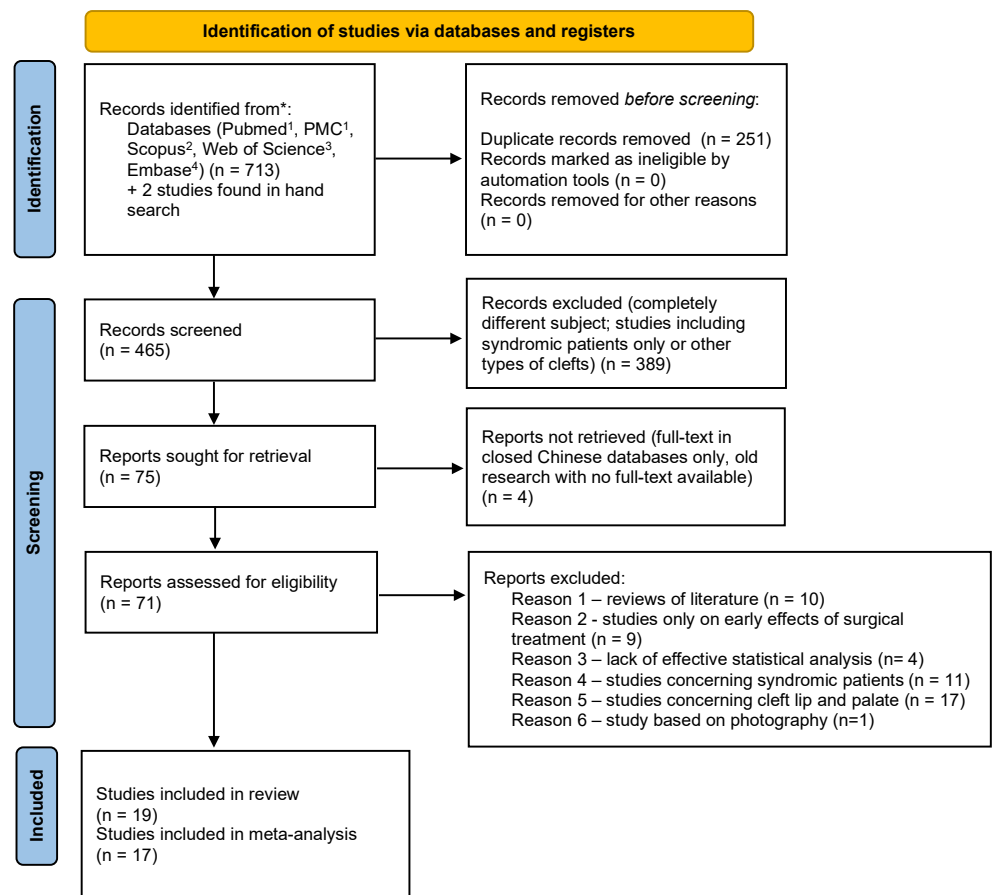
Identification of studies via databases and registers

Identification

Records identified from*:
Databases (Pubmed$^1$, PMC$^1$, Scopus$^2$, Web of Science$^3$, Embase$^4$) (n = 713)
+ 2 studies found in hand search

Records removed *before screening*:
Duplicate records removed (n = 251)
Records marked as ineligible by automation tools (n = 0)
Records removed for other reasons (n = 0)

Screening

Records screened
(n = 465)

Records excluded (completely different subject; studies including syndromic patients only or other types of clefts) (n = 389)

Reports sought for retrieval
(n = 75)

Reports not retrieved (full-text in closed Chinese databases only, old research with no full-text available)
(n = 4)

Reports assessed for eligibility
(n = 71)

Reports excluded:
Reason 1 – reviews of literature (n = 10)
Reason 2 - studies only on early effects of surgical treatment (n = 9)
Reason 3 – lack of effective statistical analysis (n= 4)
Reason 4 – studies concerning syndromic patients (n = 11)
Reason 5 – studies concerning cleft lip and palate (n = 17)
Reason 6 – study based on photography (n=1)

Included

Studies included in review
(n = 19)
Studies included in meta-analysis
(n = 17)